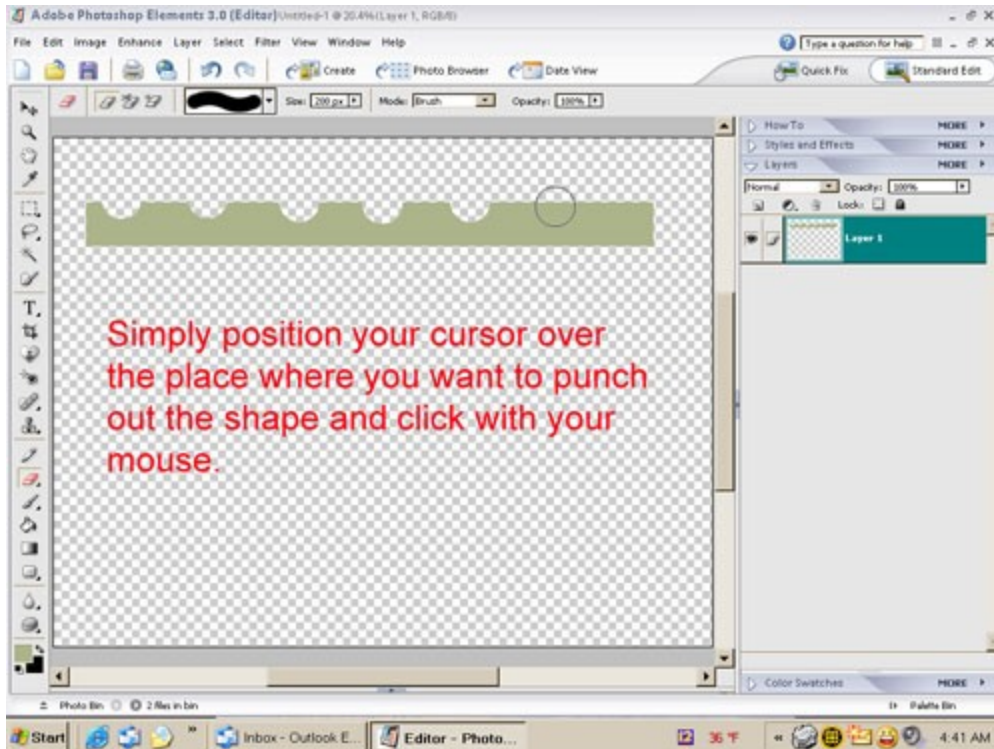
Adobe Photoshop Elements 3.0 (Editor) Untitled-1 @ 20.4% (Layer 1, RGB/8)

File Edit Image Enhance Layer Select Filter View Window Help

Type a question for help

Create Photo Browser Date View Quick Fix Standard Edit

Size: 200 px Mode: Brush Opacity: 100%

How To MORE
Styles and Effects MORE
Layers MORE
Normal Opacity: 100%
Lock:
Layer 1

Simply position your cursor over the place where you want to punch out the shape and click with your mouse.

Color Swatches MORE

Photo Bin 2 files in bin Palette Bin

Start Inbox - Outlook E... Editor - Photo... 36 °F 4:41 AM